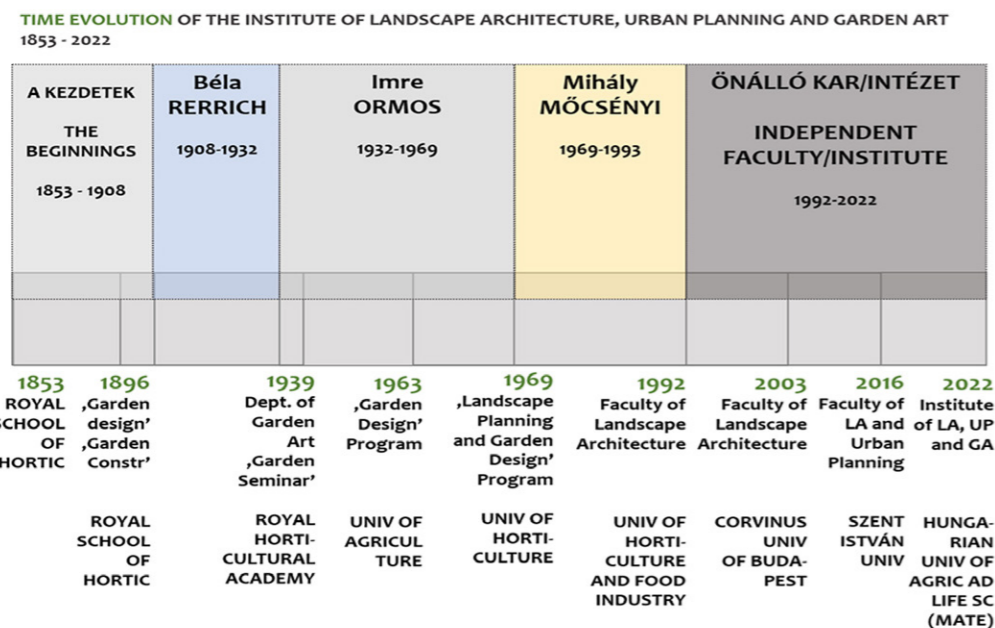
TIME EVOLUTION OF THE INSTITUTE OF LANDSCAPE ARCHITECTURE, URBAN PLANNING AND GARDEN ART
1853 - 2022

A KEZDETEK

THE BEGINNINGS

1853 - 1908

Béla RERRICH

1908-1932

Imre ORMOS

1932-1969

Mihály MŐCSÉNYI

1969-1993

ÖNÁLLÓ KAR/INTÉZET

INDEPENDENT FACULTY/INSTITUTE

1992-2022

1853
ROYAL SCHOOL OF HORTIC

1896
‚Garden design' ‚Garden Constr'

ROYAL SCHOOL OF HORTIC

1939
Dept. of Garden Art ‚Garden Seminar'

ROYAL HORTI-CULTURAL ACADEMY

1963
‚Garden Design' Program

UNIV OF AGRICUL TURE

1969
‚Landscape Planning and Garden Design' Program

UNIV OF HORTI-CULTURE

1992
Faculty of Landscape Architecture

UNIV OF HORTI-CULTURE AND FOOD INDUSTRY

2003
Faculty of Landscape Architecture

CORVINUS UNIV OF BUDA-PEST

2016
Faculty of LA and Urban Planning

SZENT ISTVÁN UNIV

2022
Institute of LA, UP and GA

HUNGA-RIAN UNIV OF AGRIC AD LIFE SC (MATE)